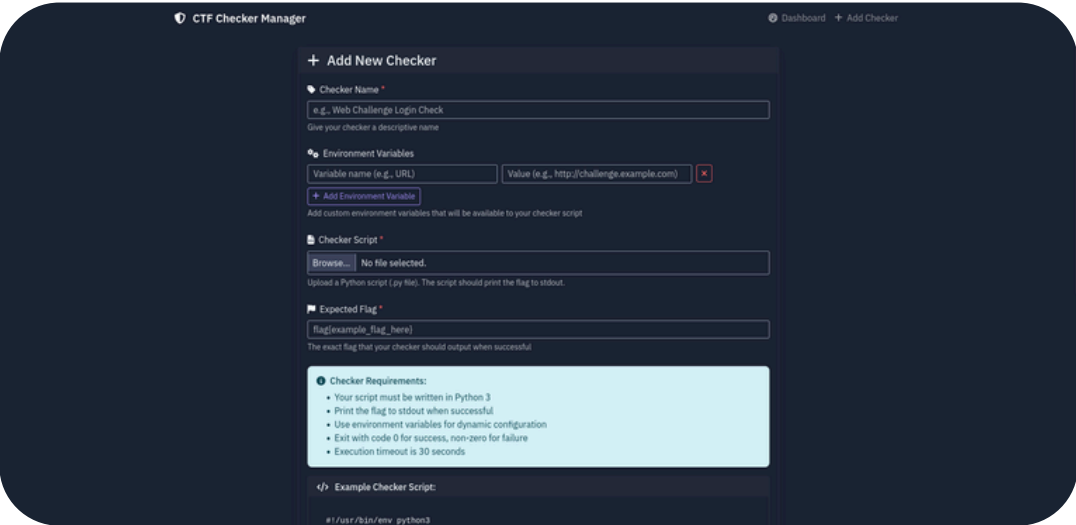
CTF Checker Manager

Dashboard + Add Checker

+ Add New Checker

Checker Name *

e.g., Web Challenge Login Check

Give your checker a descriptive name

Environment Variables

Variable name (e.g., URL) Value (e.g., http://challenge.example.com) ×

+ Add Environment Variable

Add custom environment variables that will be available to your checker script

Checker Script *

Browse... No file selected.

Upload a Python script (.py file). The script should print the flag to stdout.

Expected Flag *

flag{example_flag_here}

The exact flag that your checker should output when successful

Checker Requirements:

- Your script must be written in Python 3
- Print the flag to stdout when successful
- Use environment variables for dynamic configuration
- Exit with code 0 for success, non-zero for failure
- Execution timeout is 30 seconds

</> Example Checker Script:

#!/usr/bin/env python3